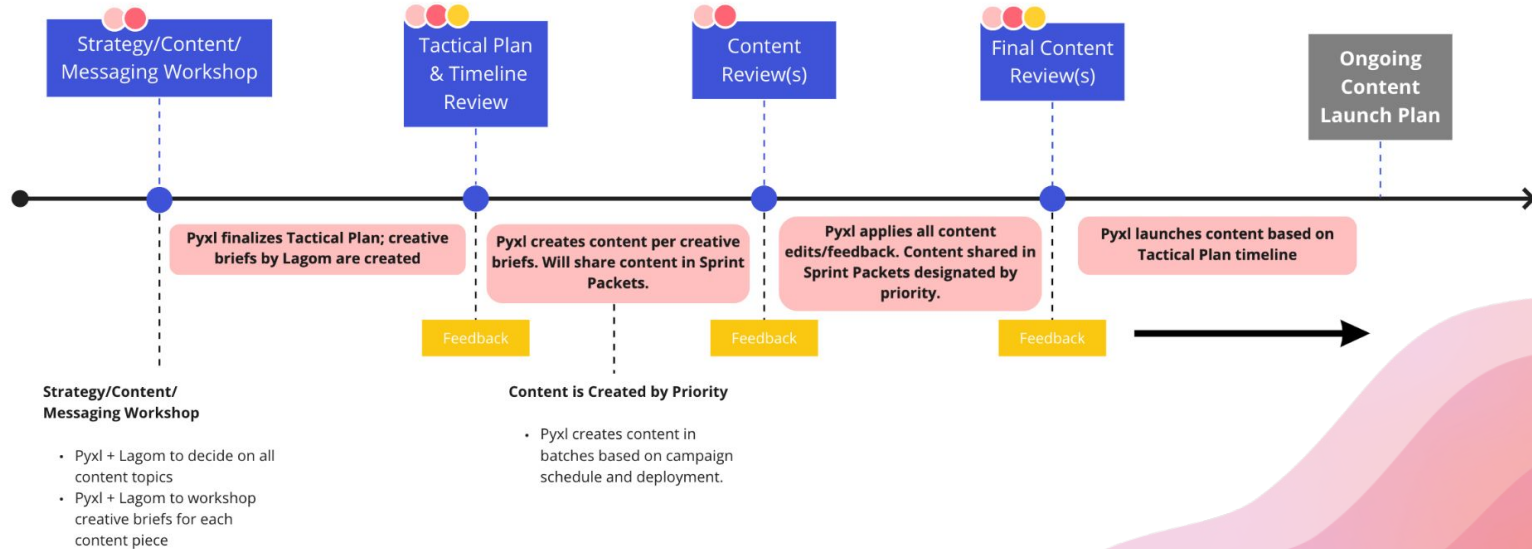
Strategy/Content/ Messaging Workshop

Tactical Plan & Timeline Review

Content Review(s)

Final Content Review(s)

Ongoing Content Launch Plan

Pyxl finalizes Tactical Plan; creative briefs by Lagom are created

Pyxl creates content per creative briefs. Will share content in Sprint Packets.

Pyxl applies all content edits/feedback. Content shared in Sprint Packets designated by priority.

Pyxl launches content based on Tactical Plan timeline

Feedback

Feedback

Feedback

Strategy/Content/ Messaging Workshop

- Pyxl + Lagom to decide on all content topics
- Pyxl + Lagom to workshop creative briefs for each content piece

Content is Created by Priority

- Pyxl creates content in batches based on campaign schedule and deployment.